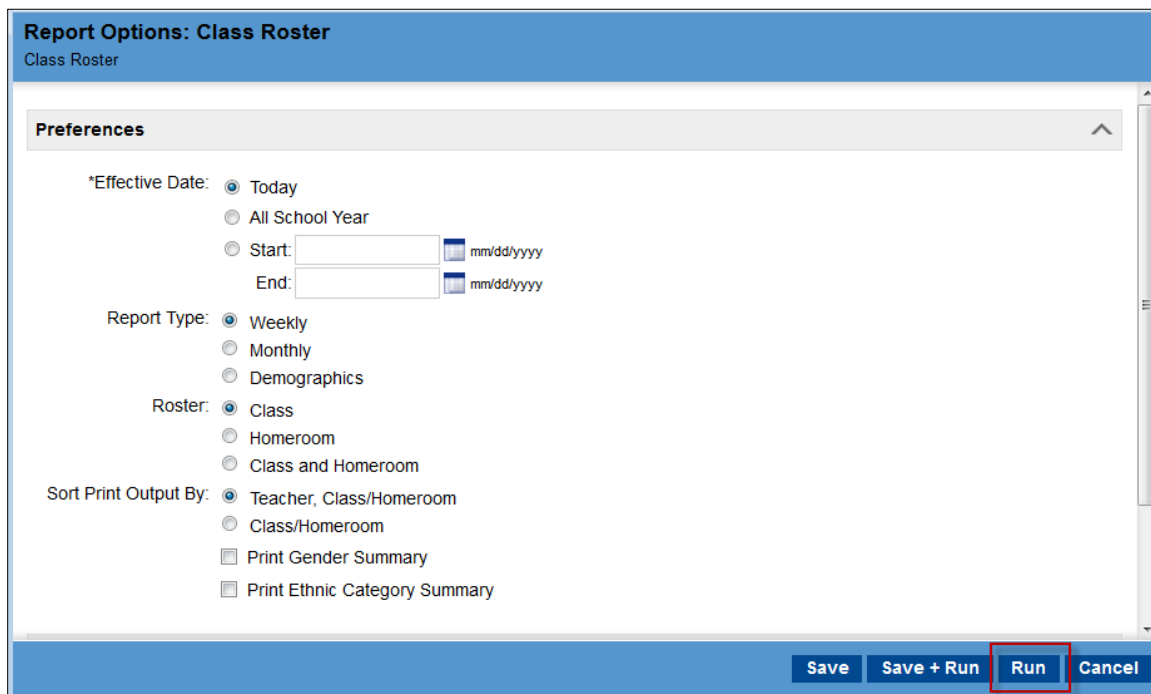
Report Options: Class Roster
Class Roster

Preferences

*Effective Date: Today
All School Year
Start: mm/dd/yyyy
End: mm/dd/yyyy

Report Type: Weekly
Monthly
Demographics

Roster: Class
Homeroom
Class and Homeroom

Sort Print Output By: Teacher, Class/Homeroom
Class/Homeroom
Print Gender Summary
Print Ethnic Category Summary

Save Save + Run Run Cancel